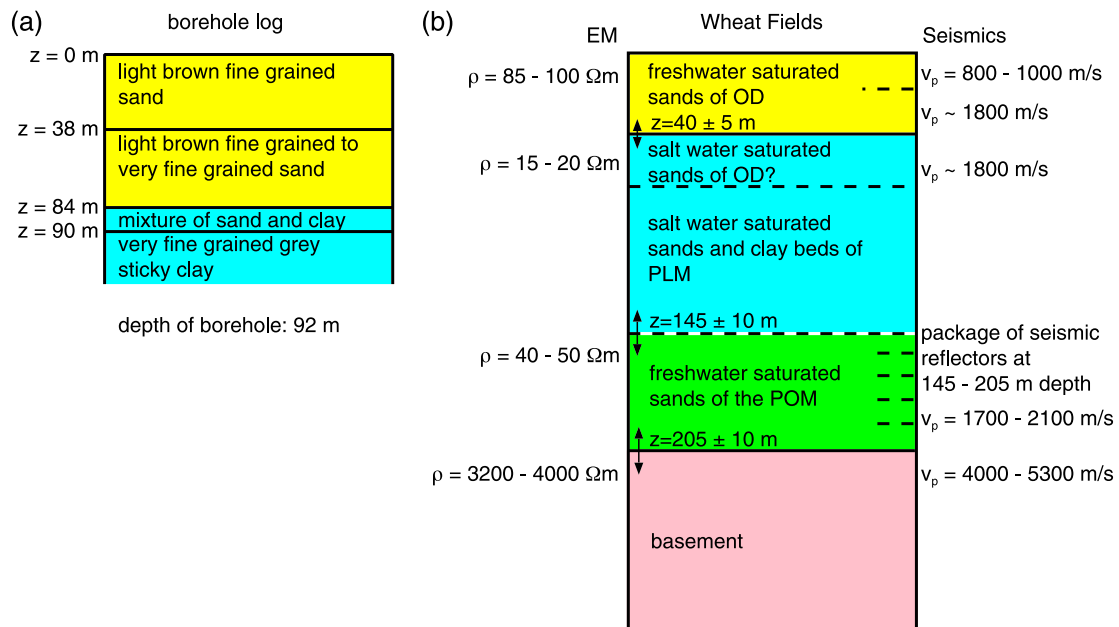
(a)

borehole log

z = 0 m
light brown fine grained sand

z = 38 m
light brown fine grained to very fine grained sand

z = 84 m
mixture of sand and clay

z = 90 m
very fine grained grey sticky clay

depth of borehole: 92 m

(b)

EM

Wheat Fields

Seismics

$\rho$ = 85 - 100 $\Omega$m

freshwater saturated sands of OD

$v_p$ = 800 - 1000 m/s

$v_p$ ~ 1800 m/s

z=40 ± 5 m

$\rho$ = 15 - 20 $\Omega$m

salt water saturated sands of OD?

$v_p$ ~ 1800 m/s

salt water saturated sands and clay beds of PLM

z=145 ± 10 m

package of seismic reflectors at 145 - 205 m depth

$\rho$ = 40 - 50 $\Omega$m

freshwater saturated sands of the POM

$v_p$ = 1700 - 2100 m/s

z=205 ± 10 m

$\rho$ = 3200 - 4000 $\Omega$m

$v_p$ = 4000 - 5300 m/s

basement